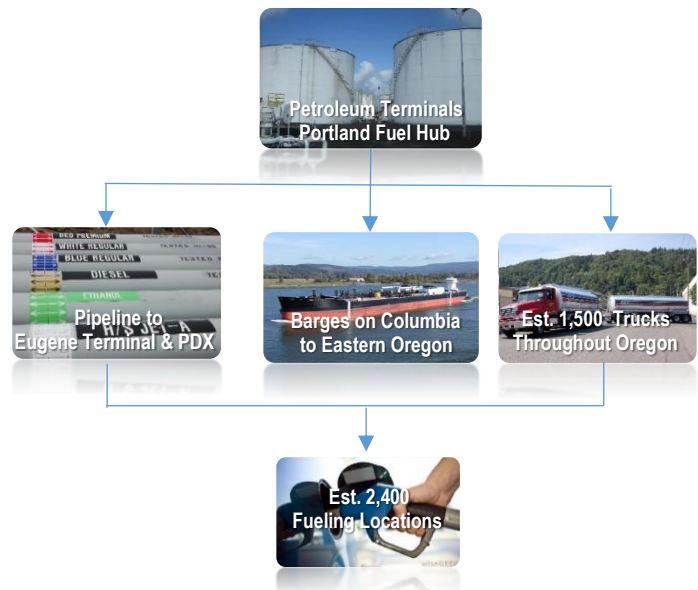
Petroleum Terminals
Portland Fuel Hub

RED PREMIUM
WHITE REGULAR
BLUE REGULAR
DIESEL
ETHANOL
Pipeline to
Eugene Terminal & PDX

Barges on Columbia
to Eastern Oregon

Est. 1,500 Trucks
Throughout Oregon

Est. 2,400
Fueling Locations